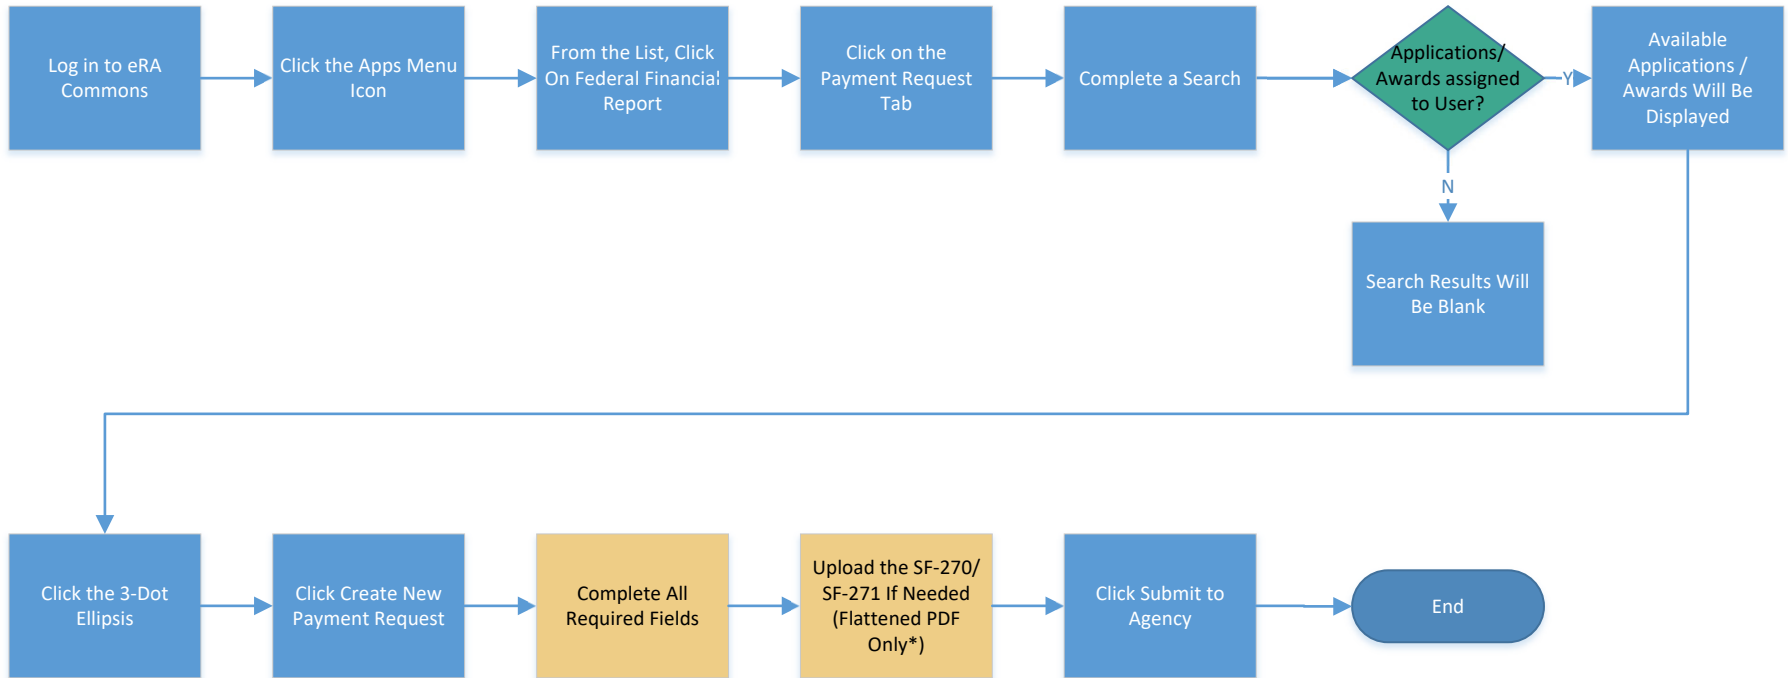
Log in to eRA Commons

Click the Apps Menu Icon

From the List, Click On Federal Financial Report

Click on the Payment Request Tab

Complete a Search

Applications/ Awards assigned to User?

Y

Available Applications / Awards Will Be Displayed

N

Search Results Will Be Blank

Click the 3-Dot Ellipsis

Click Create New Payment Request

Complete All Required Fields

Upload the SF-270/ SF-271 If Needed (Flattened PDF Only*)

Click Submit to Agency

End